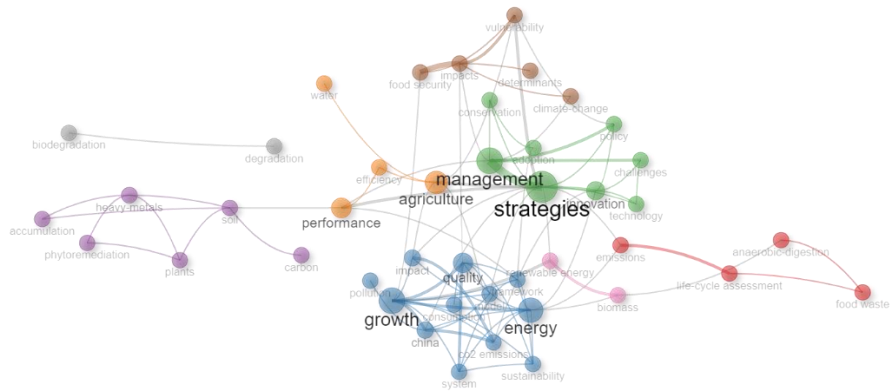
vulnerability
impacts
food security
determinants
climate change
water
conservation
policy
biodegradation
degradation
adoption
challenges
management
efficiency
agriculture
innovation
strategies
technology
heavy-metals
soil
accumulation
performance
phytoremediation
plants
carbon
anaerobic-digestion
emissions
impact
quality
renewable energy
life-cycle assessment
pollution
framework
food waste
biomass
growth
consumption
energy
china
co2 emissions
system
sustainability